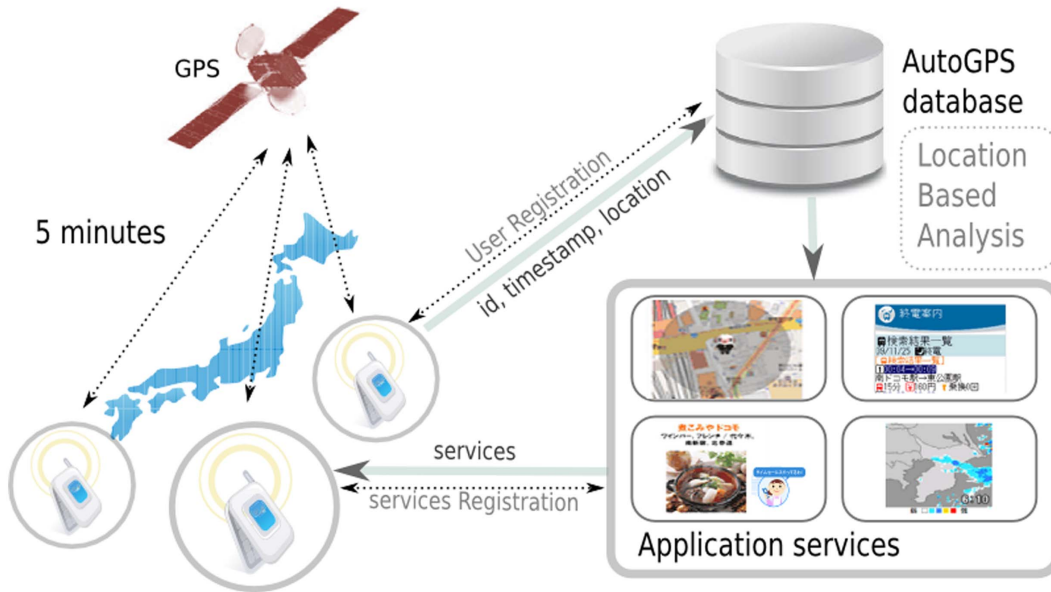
GPS

AutoGPS database

Location Based Analysis

5 minutes

User Registration

id, timestamp, location

終電案内

検索結果一覧

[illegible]

食こみやドコモ

ワインバー、フレンチ / 代々木、

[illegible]

services

services Registration

Application services